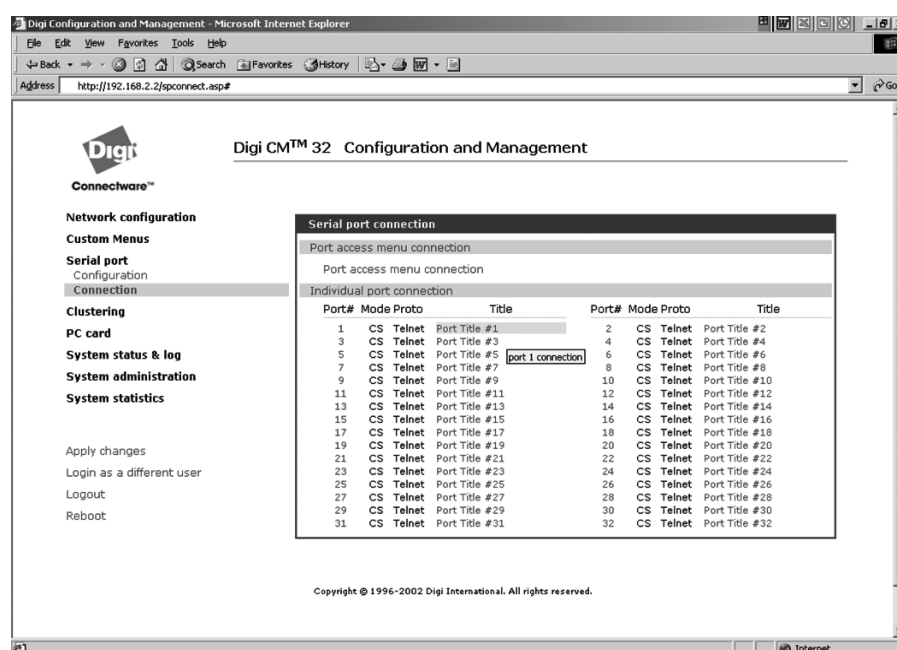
Digi Configuration and Management - Microsoft Internet Explorer

File Edit View Favorites Tools Help

Back Search Favorites History

Address http://192.168.2.2/spconnect.asp#

Go

Digi

Connectware™

Digi CM™ 32 Configuration and Management

Network configuration
Custom Menus
Serial port
Configuration
Connection
Clustering
PC card
System status & log
System administration
System statistics

Apply changes
Login as a different user
Logout
Reboot

Serial port connection

Port access menu connection

Port access menu connection

Individual port connection

| Port# | Mode | Proto | Title | Port# | Mode | Proto | Title |
|---|---|---|---|---|---|---|---|
| 1 | CS | Telnet | Port Title #1 | 2 | CS | Telnet | Port Title #2 |
| 3 | CS | Telnet | Port Title #3 | 4 | CS | Telnet | Port Title #4 |
| 5 | CS | Telnet | Port Title #5 | 6 | CS | Telnet | Port Title #6 |
| 7 | CS | Telnet | Port Title #7 | 8 | CS | Telnet | Port Title #8 |
| 9 | CS | Telnet | Port Title #9 | 10 | CS | Telnet | Port Title #10 |
| 11 | CS | Telnet | Port Title #11 | 12 | CS | Telnet | Port Title #12 |
| 13 | CS | Telnet | Port Title #13 | 14 | CS | Telnet | Port Title #14 |
| 15 | CS | Telnet | Port Title #15 | 16 | CS | Telnet | Port Title #16 |
| 17 | CS | Telnet | Port Title #17 | 18 | CS | Telnet | Port Title #18 |
| 19 | CS | Telnet | Port Title #19 | 20 | CS | Telnet | Port Title #20 |
| 21 | CS | Telnet | Port Title #21 | 22 | CS | Telnet | Port Title #22 |
| 23 | CS | Telnet | Port Title #23 | 24 | CS | Telnet | Port Title #24 |
| 25 | CS | Telnet | Port Title #25 | 26 | CS | Telnet | Port Title #26 |
| 27 | CS | Telnet | Port Title #27 | 28 | CS | Telnet | Port Title #28 |
| 29 | CS | Telnet | Port Title #29 | 30 | CS | Telnet | Port Title #30 |
| 31 | CS | Telnet | Port Title #31 | 32 | CS | Telnet | Port Title #32 |

port 1 connection

Copyright © 1996-2002 Digi International. All rights reserved.

Internet